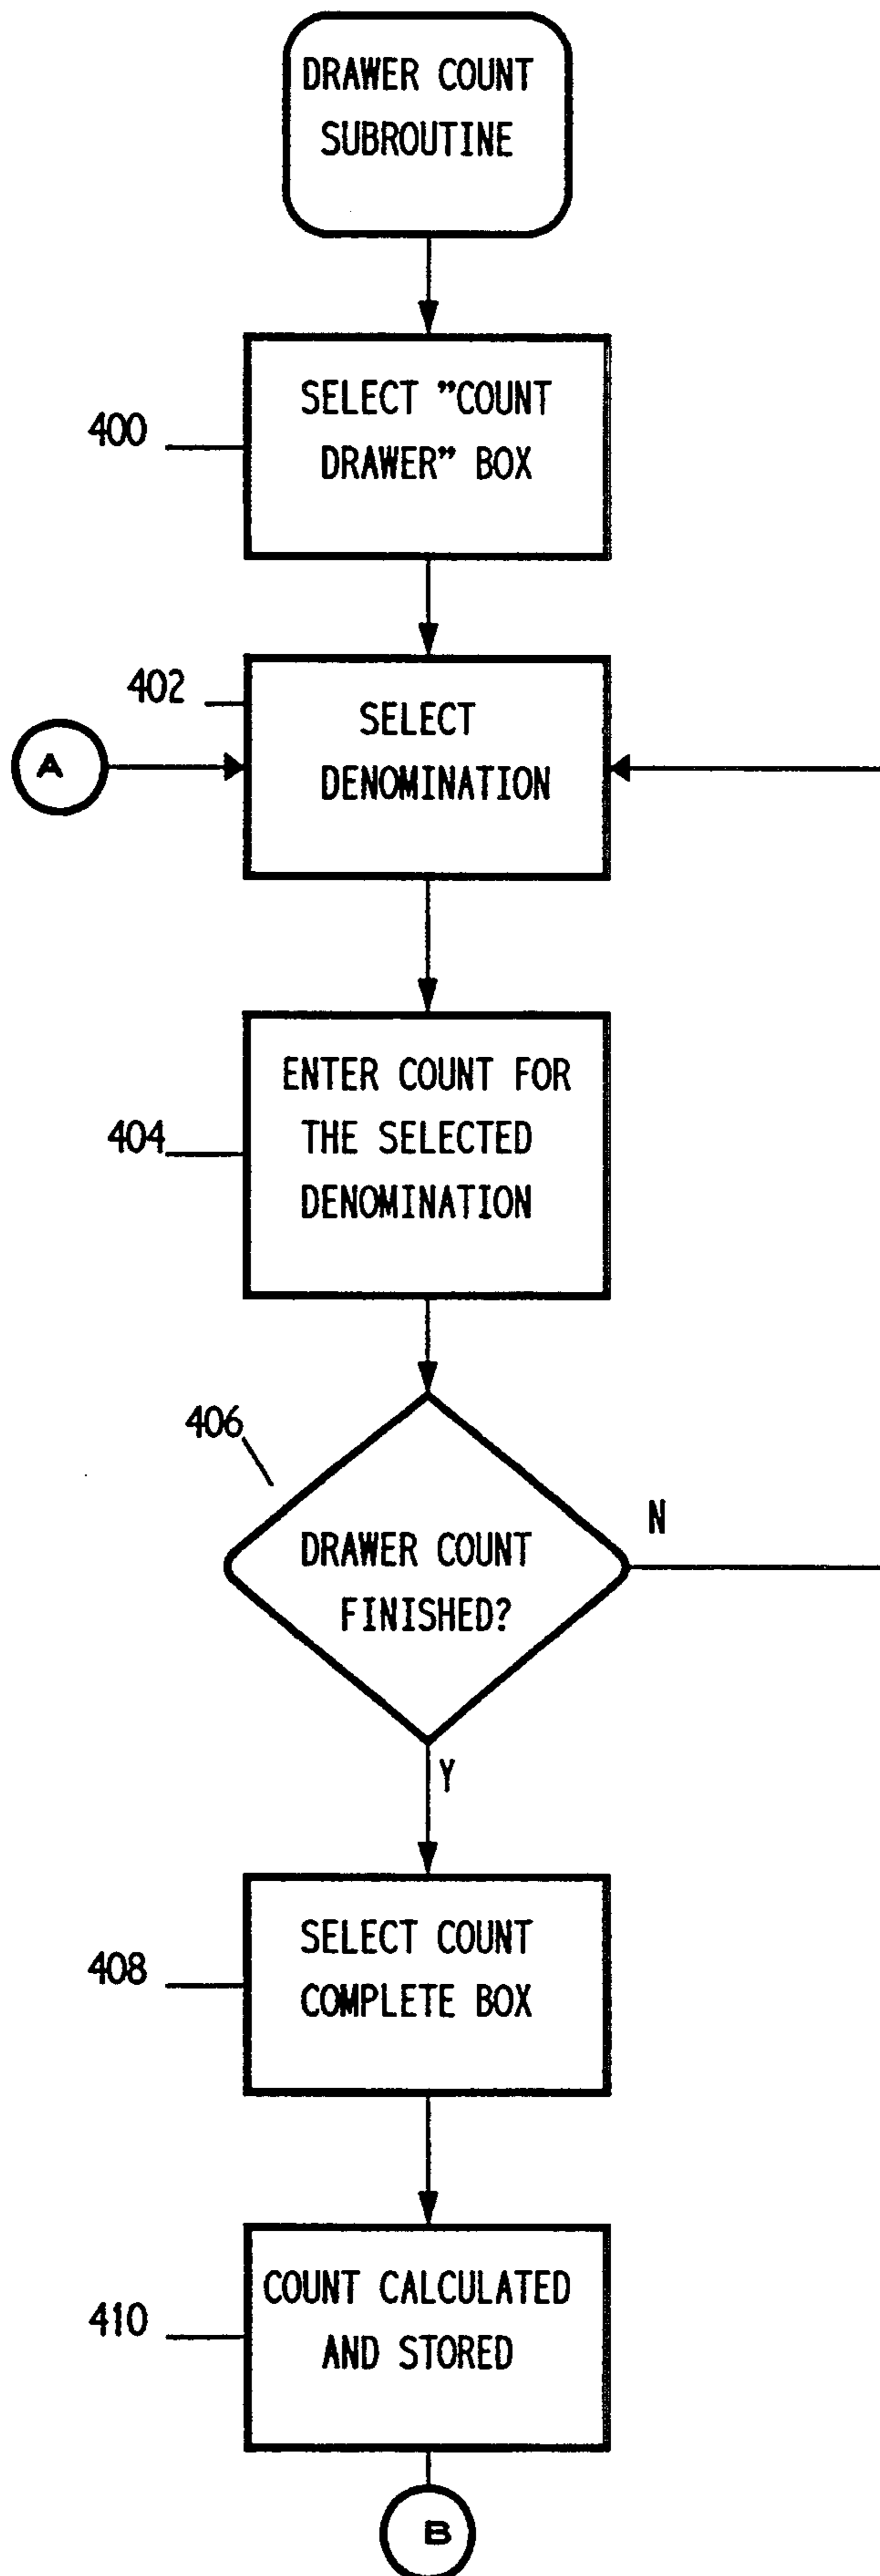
DRAWER COUNT SUBROUTINE

400
SELECT "COUNT DRAWER" BOX

402
A
SELECT DENOMINATION

404
ENTER COUNT FOR THE SELECTED DENOMINATION

406
DRAWER COUNT FINISHED?
N
Y

408
SELECT COUNT COMPLETE BOX

410
COUNT CALCULATED AND STORED

B